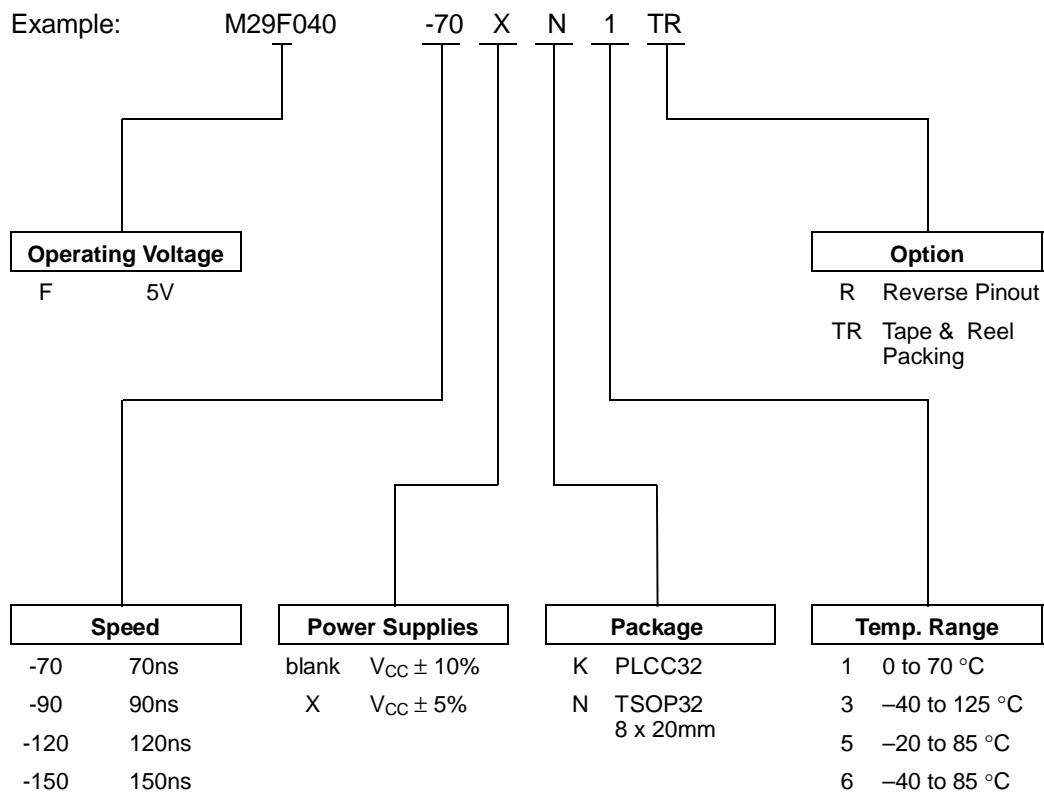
Example: M29F040 -70 X N 1 TR

Operating Voltage
F 5V

Option
R Reverse Pinout
TR Tape & Reel Packing

Speed
-70 70ns
-90 90ns
-120 120ns
-150 150ns

Power Supplies
blank $V_{CC} \pm 10\%$
X $V_{CC} \pm 5\%$

Package
K PLCC32
N TSOP32 8 x 20mm

Temp. Range
1 0 to 70 °C
3 –40 to 125 °C
5 –20 to 85 °C
6 –40 to 85 °C